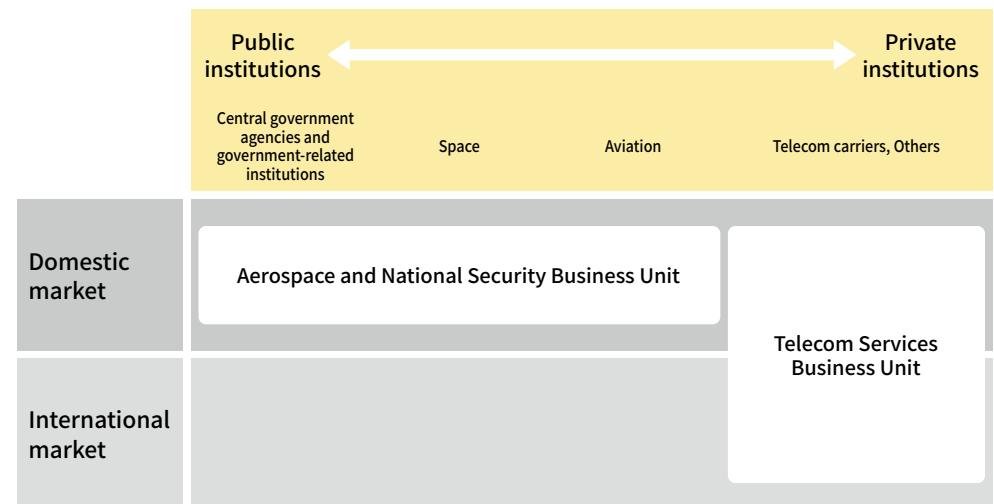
Public institutions

Private institutions

Central government agencies and government-related institutions

Space

Aviation

Telecom carriers, Others

Domestic market

Aerospace and National Security Business Unit

Telecom Services Business Unit

International market